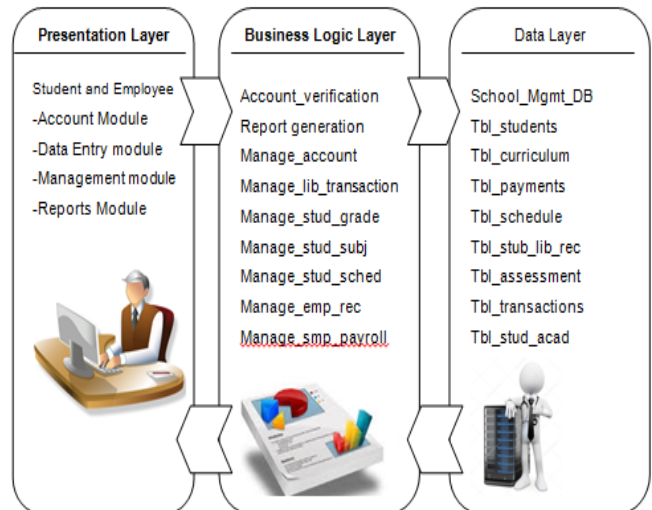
Presentation Layer

Student and Employee
-Account Module
-Data Entry module
-Management module
-Reports Module

Business Logic Layer

Account_verification
Report generation
Manage_account
Manage_lib_transaction
Manage_stud_grade
Manage_stud_subj
Manage_stud_sched
Manage_emp_rec
Manage_smp_payroll

Data Layer

School_Mgmt_DB
Tbl_students
Tbl_curriculum
Tbl_payments
Tbl_schedule
Tbl_stub_lib_rec
Tbl_assessment
Tbl_transactions
Tbl_stud_acad